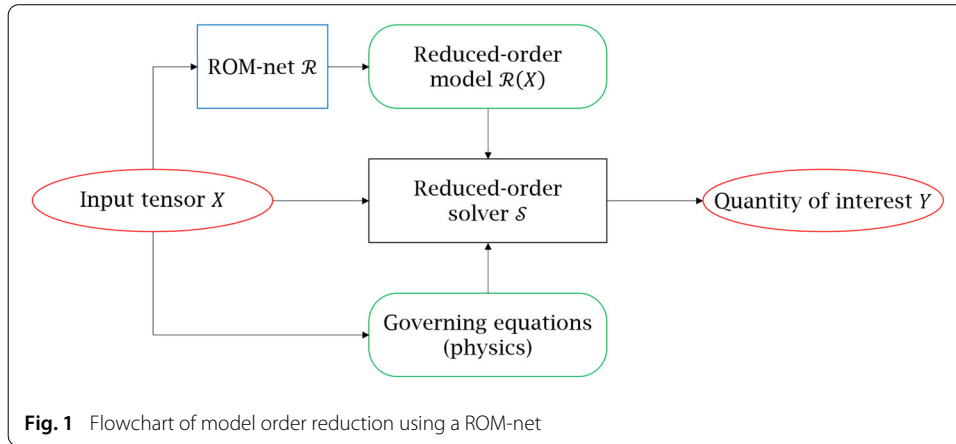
ROM-net $\mathcal{R}$

Reduced-order model $\mathcal{R}(X)$

Input tensor $X$

Reduced-order solver $\mathcal{S}$

Quantity of interest $Y$

Governing equations (physics)

**Fig. 1** Flowchart of model order reduction using a ROM-net